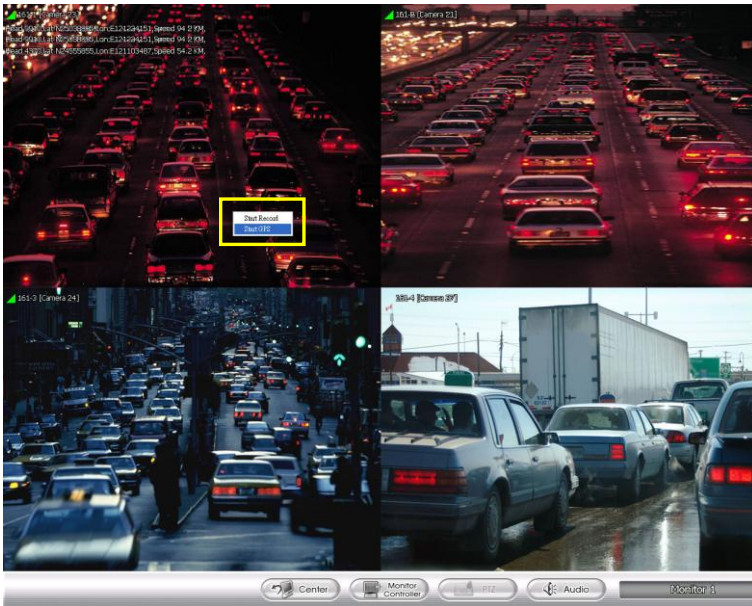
161-1 [Camera 2]
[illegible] Lat:N25.53885,Lon:E121234151,Speed 94.2 KM
Head:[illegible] Lat:N25.53885,Lon:E121234151,Speed 54.2 KM
Head:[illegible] Lat:N24.555855,Lon:E121103487,Speed 54.2 KM

Start Record
Start GPS

161-B [Camera 21]

161-3 [Camera 24]

161-4 [Camera 37]

Center
Monitor Controller
PTZ
Audio
Monitor 1